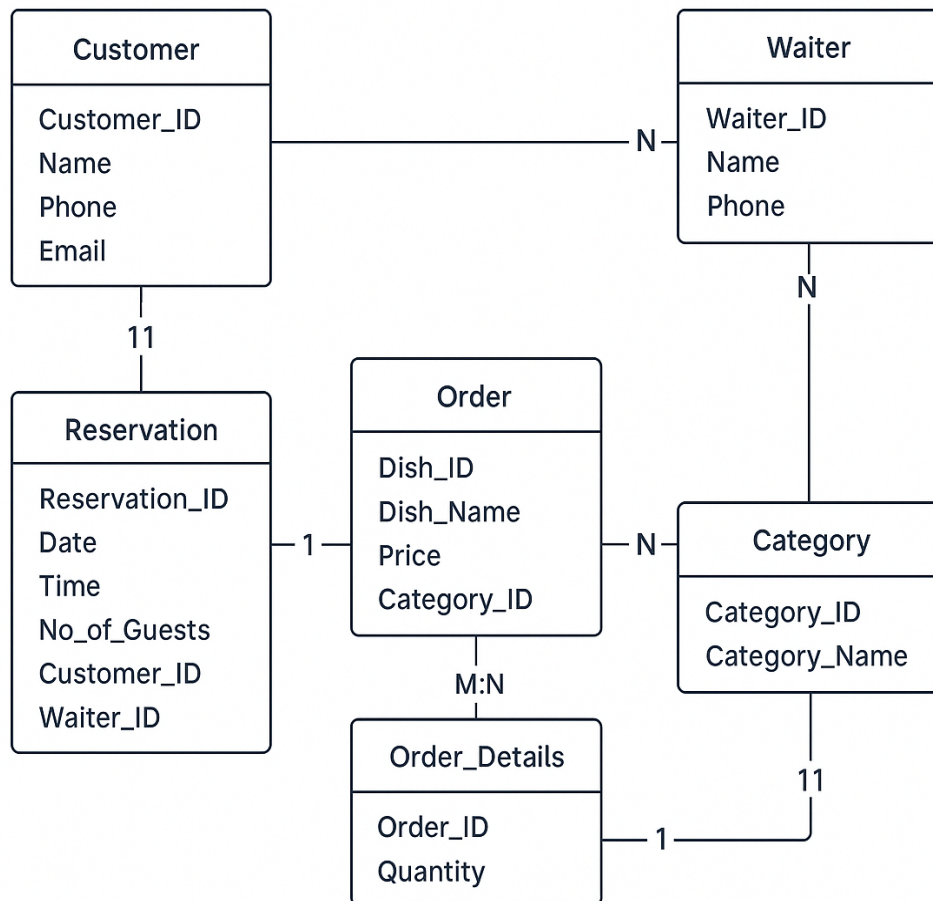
Customer
Customer_ID
Name
Phone
Email

N

Waiter
Waiter_ID
Name
Phone

11

N

Reservation
Reservation_ID
Date
Time
No_of_Guests
Customer_ID
Waiter_ID

1

Order
Dish_ID
Dish_Name
Price
Category_ID

N

Category
Category_ID
Category_Name

M:N

Order_Details
Order_ID
Quantity

1

11